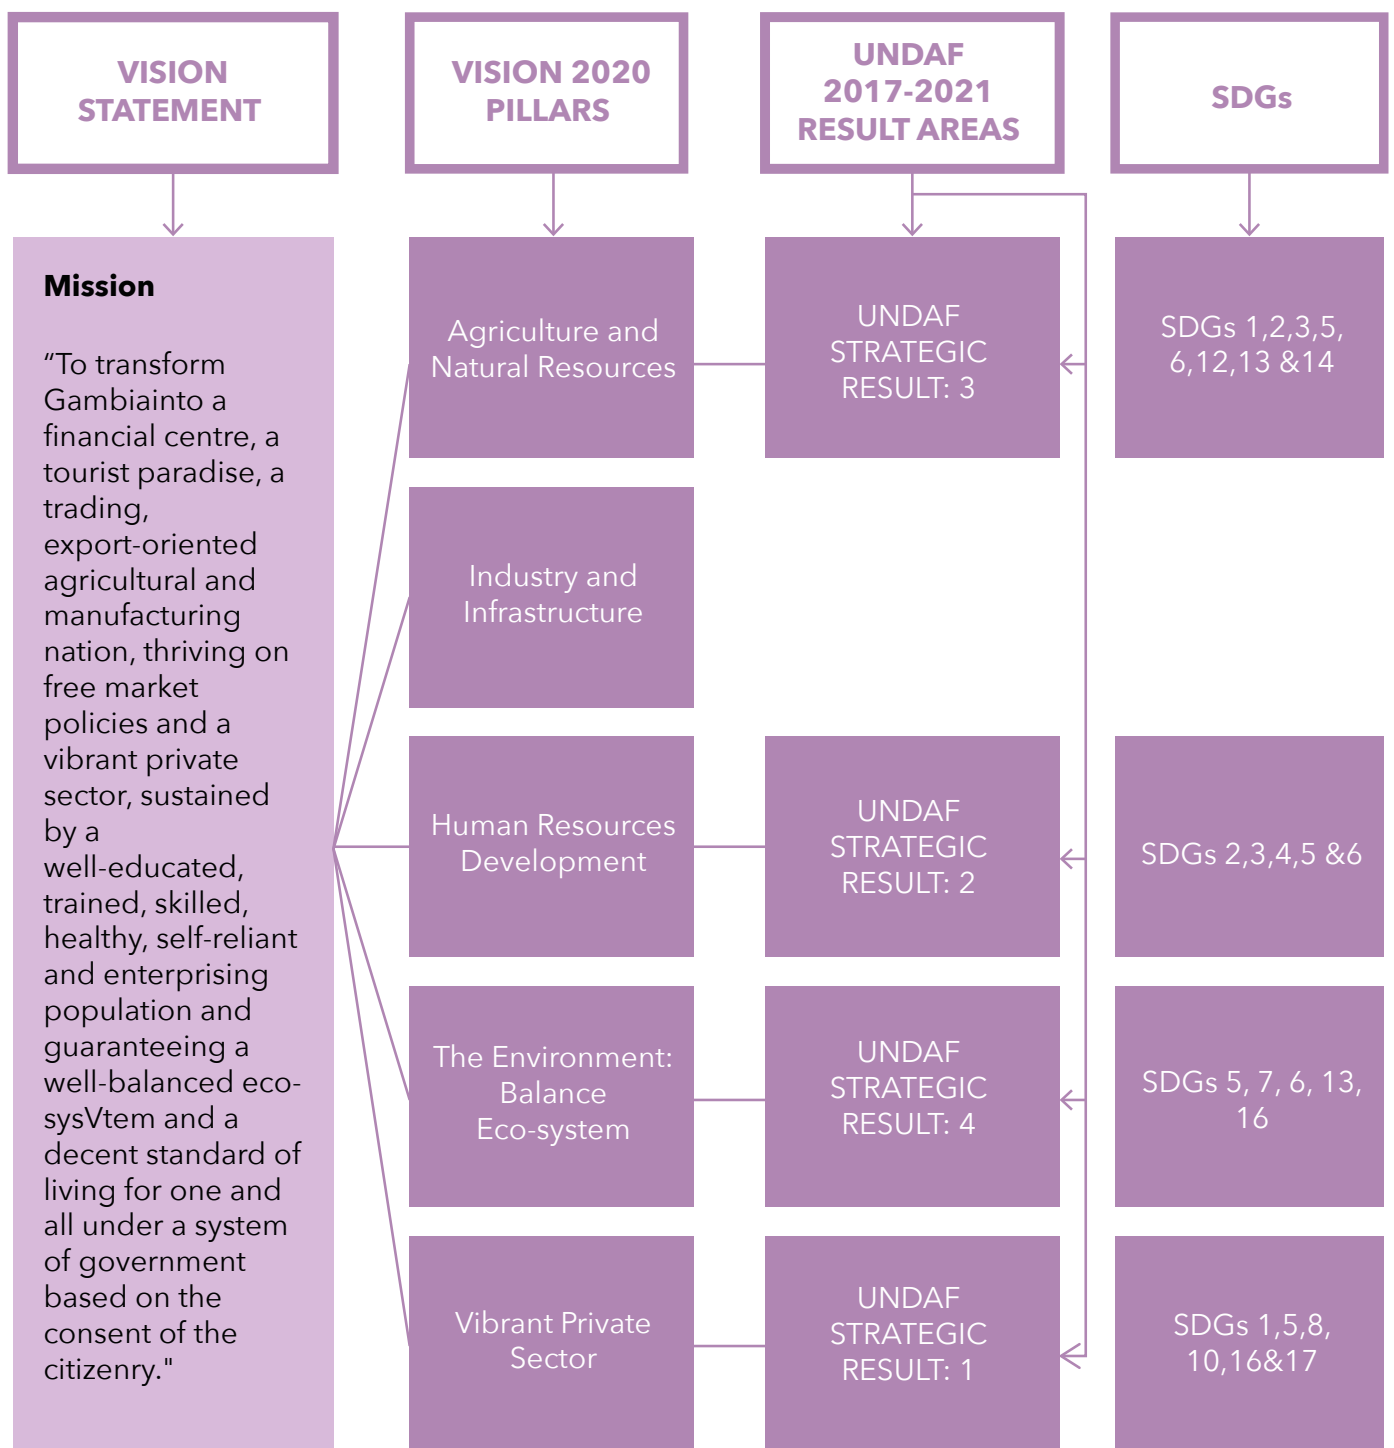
VISION STATEMENT

VISION 2020 PILLARS

UNDAF 2017-2021 RESULT AREAS

SDGs

Mission

"To transform Gambiainto a financial centre, a tourist paradise, a trading, export-oriented agricultural and manufacturing nation, thriving on free market policies and a vibrant private sector, sustained by a well-educated, trained, skilled, healthy, self-reliant and enterprising population and guaranteeing a well-balanced eco-sysVtem and a decent standard of living for one and all under a system of government based on the consent of the citizenry."

Agriculture and Natural Resources

UNDAF STRATEGIC RESULT: 3

SDGs 1,2,3,5, 6,12,13 &14

Industry and Infrastructure

Human Resources Development

UNDAF STRATEGIC RESULT: 2

SDGs 2,3,4,5 &6

The Environment: Balance Eco-system

UNDAF STRATEGIC RESULT: 4

SDGs 5, 7, 6, 13, 16

Vibrant Private Sector

UNDAF STRATEGIC RESULT: 1

SDGs 1,5,8, 10,16&17